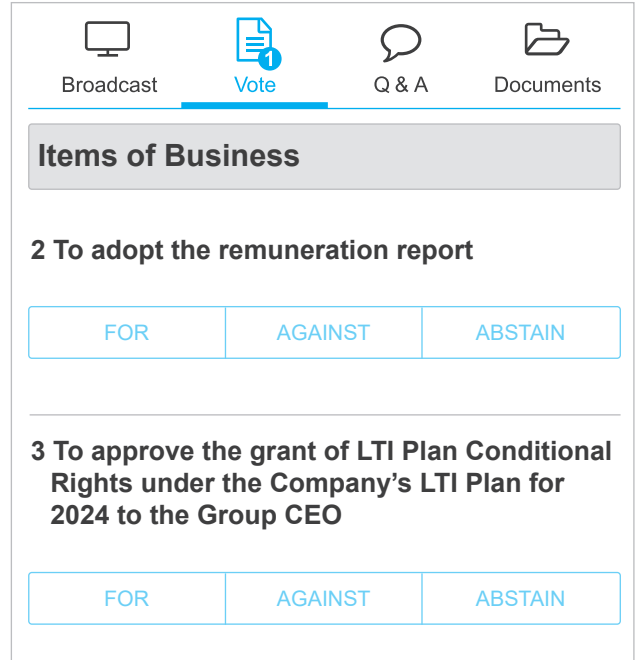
Broadcast
1
Vote
Q & A
Documents

Items of Business

2 To adopt the remuneration report

| FOR | AGAINST | ABSTAIN |
|---|---|---|

3 To approve the grant of LTI Plan Conditional Rights under the Company's LTI Plan for 2024 to the Group CEO

| FOR | AGAINST | ABSTAIN |
|---|---|---|